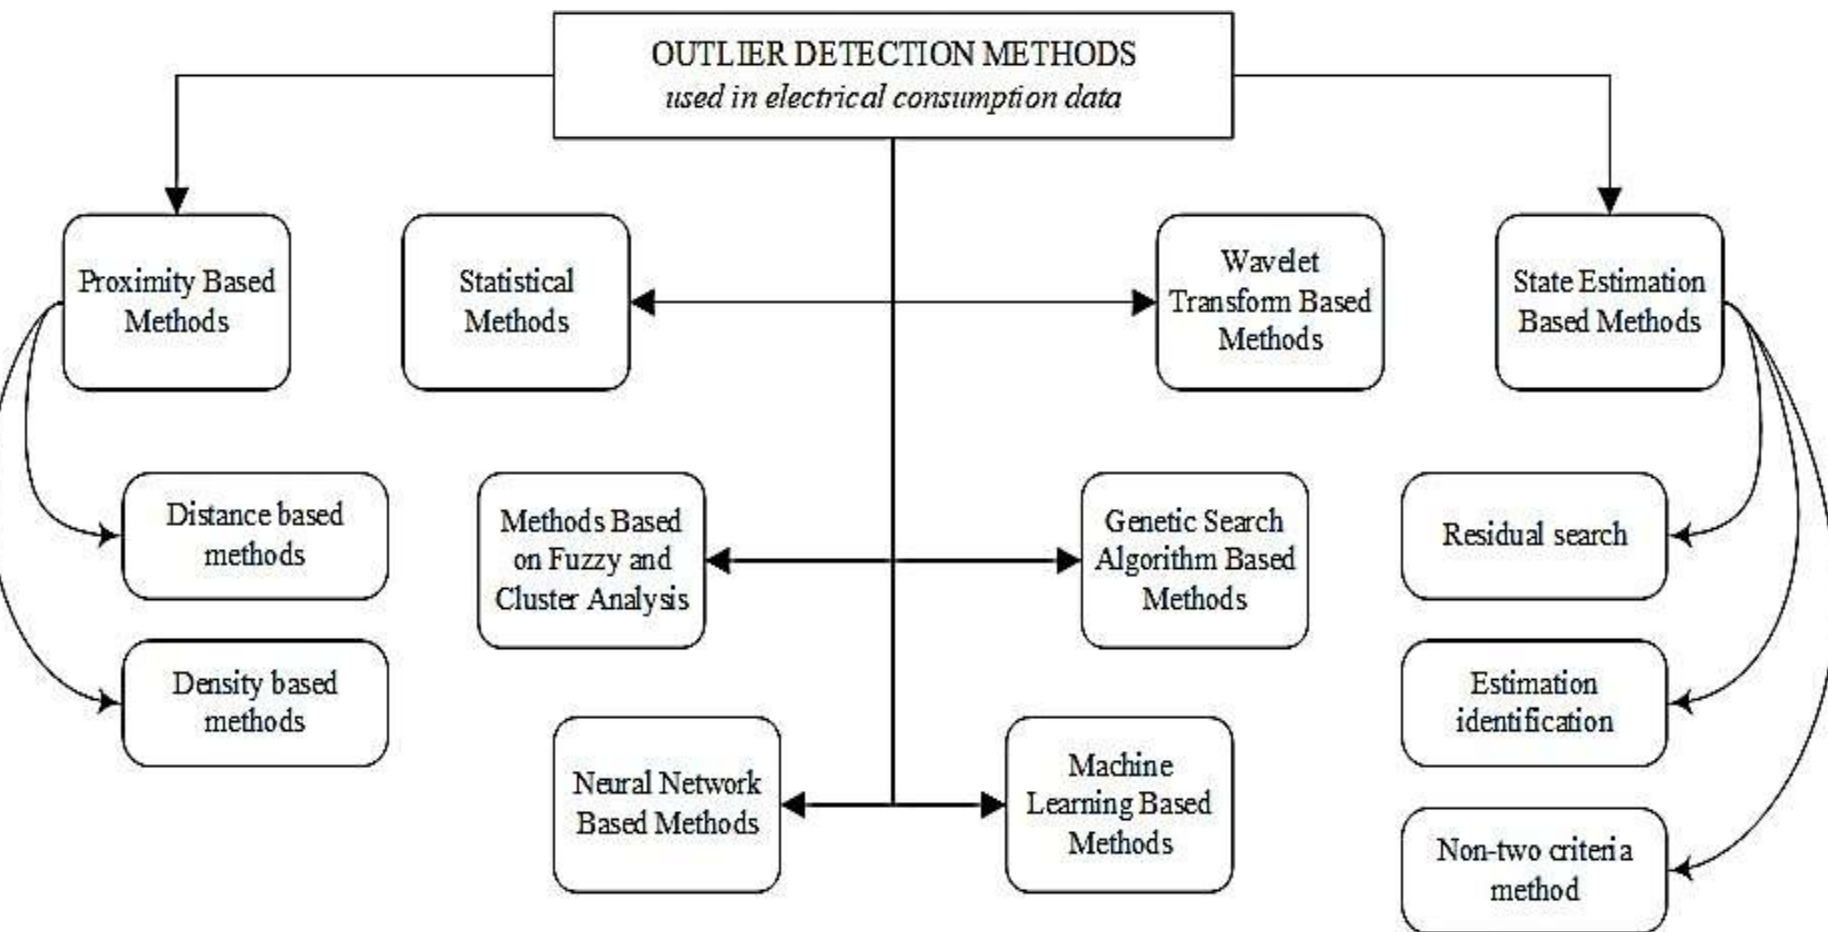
OUTLIER DETECTION METHODS
used in electrical consumption data

Proximity Based Methods

Statistical Methods

Wavelet Transform Based Methods

State Estimation Based Methods

Distance based methods

Density based methods

Methods Based on Fuzzy and Cluster Analysis

Genetic Search Algorithm Based Methods

Residual search

Estimation identification

Neural Network Based Methods

Machine Learning Based Methods

Non-two criteria method